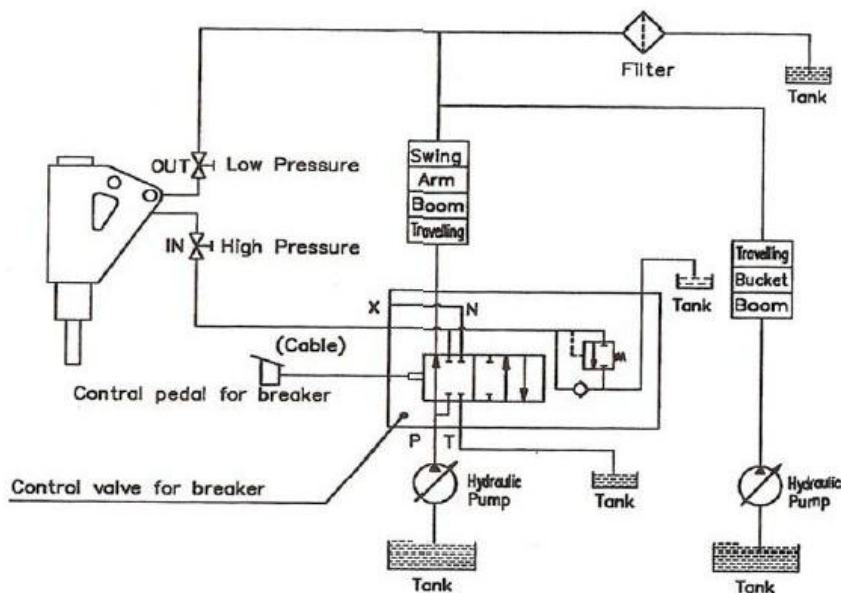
Filter

Tank

OUT Low Pressure

IN High Pressure

Swing
Arm
Boom
Travelling

Travelling
Bucket
Boom

X

N

Tank

(Cable)

Contral pedal for breaker

P T

Control valve for breaker

Hydraulic Pump

Tank

Hydraulic Pump

Tank

Tank